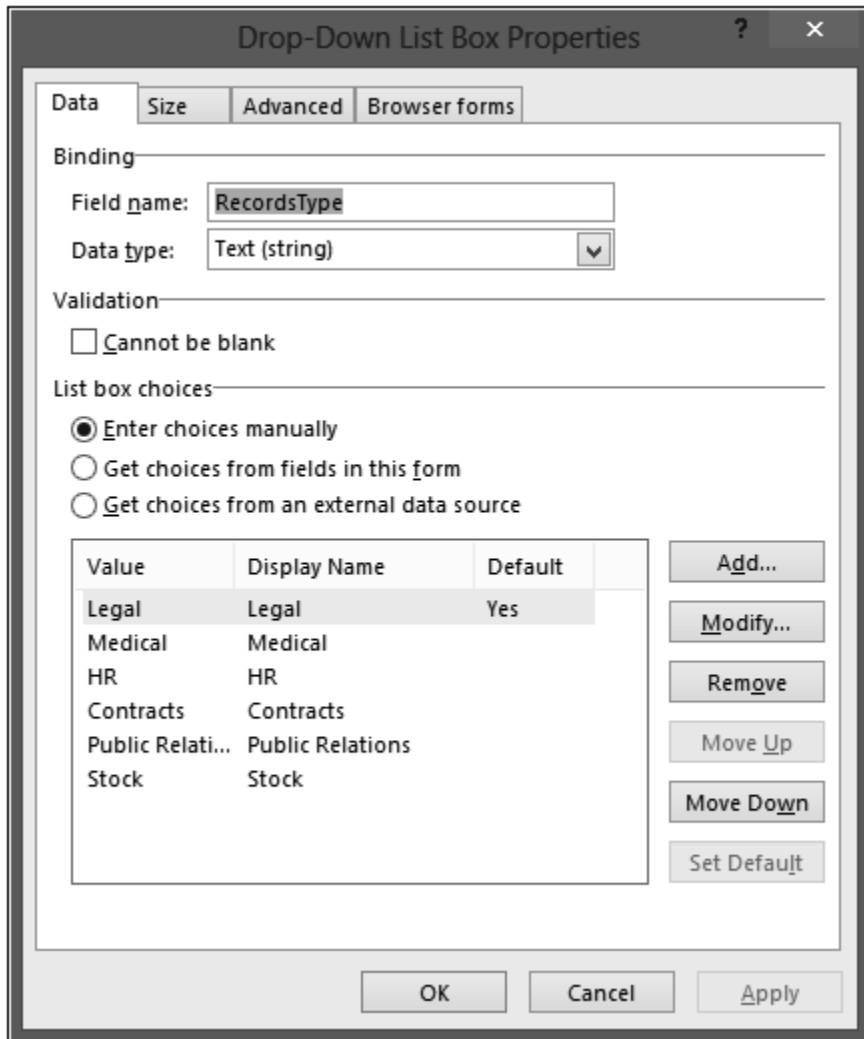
Drop-Down List Box Properties

?

×

Data | Size | Advanced | Browser forms

Binding

Field name: RecordsType

Data type: Text (string)

Validation

Cannot be blank

List box choices

Enter choices manually

Get choices from fields in this form

Get choices from an external data source

| Value | Display Name | Default |
|---|---|---|
| Legal | Legal | Yes |
| Medical | Medical | |
| HR | HR | |
| Contracts | Contracts | |
| Public Relati... | Public Relations | |
| Stock | Stock | |

Add...

Modify...

Remove

Move Up

Move Down

Set Default

OK

Cancel

Apply